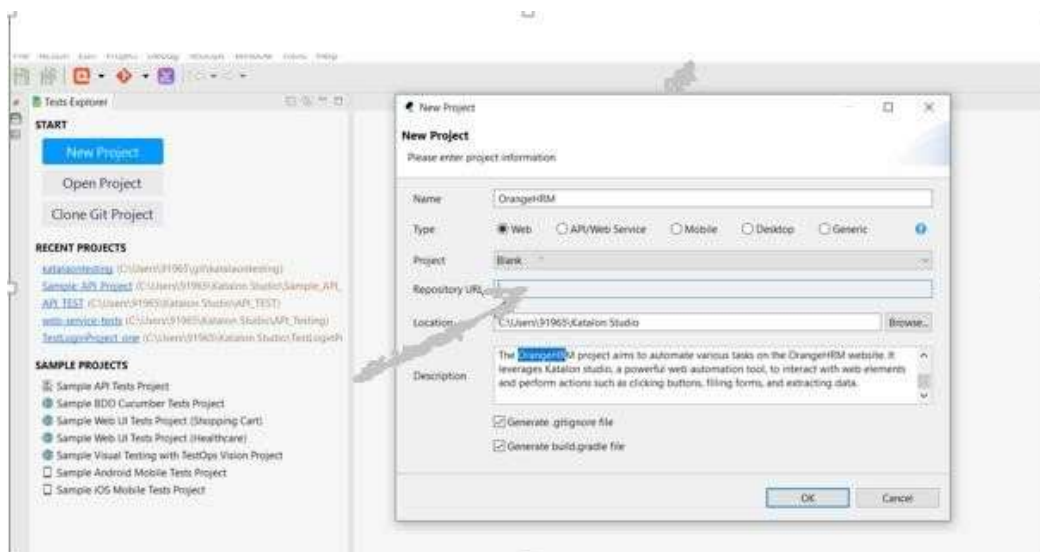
Tests Explorer

START

New Project

Open Project

Clone Git Project

RECENT PROJECTS

katalontesting (C:\Users\91965\git\katalontesting)
Sample API Project (C:\Users\91965\Katalon Studio\Sample API
API TEST (C:\Users\91965\Katalon Studio\API_TEST)
web-service-tests (C:\Users\91965\Katalon Studio\API_Testing)
TestLoginProject one (C:\Users\91965\Katalon Studio\TestLogin

SAMPLE PROJECTS

Sample API Tests Project
Sample BDD Cucumber Tests Project
Sample Web UI Tests Project (Shopping Cart)
Sample Web UI Tests Project (Healthcare)
Sample Visual Testing with TestOps Vision Project
Sample Android Mobile Tests Project
Sample iOS Mobile Tests Project

New Project

New Project
Please enter project information

Name: OrangeHRM

Type: Web API/Web Service Mobile Desktop Generic

Project: Blank

Repository URL:

Location: C:\Users\91965\Katalon Studio Browse...

Description: The OrangeHRM project aims to automate various tasks on the OrangeHRM website. It leverages Katalon studio, a powerful web automation tool, to interact with web elements and perform actions such as clicking buttons, filling forms, and extracting data.

Generate .gitignore file

Generate build.gradle file

OK Cancel